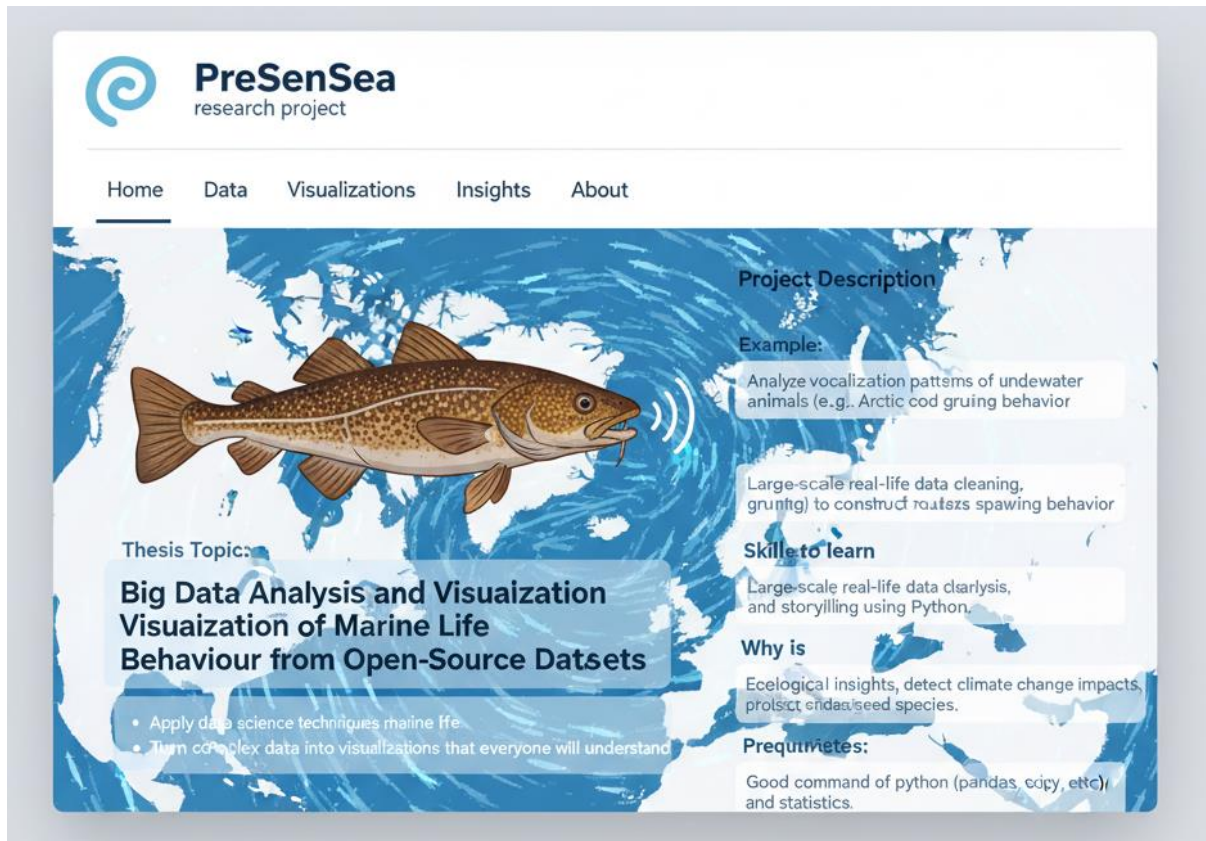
PreSenSea
research project

Home Data Visualizations Insights About

Project Description

Example:

Analyze vocalization pattsms of undewater animals (e.g.. Arctic cod gruing behavior

Large-scale real-life data cleaning, grunitg) to construct rautszs spawing behavior

Skille to learn

Large-scale real-life data clsarlysis, and storyilling using Python.

Why is

Ecelogical insights, detect climate change impacts, prolsct endasseed species.

Prequrieetes:

Good command of python (pandas, copy, etc) and statistics.

Thesis Topic:

Big Data Analysis and Visuaization Visuaization of Marine Life Behaviour from Open-Source Datsets

• Apply data science techniques maine life
• Turn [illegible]plex data into visualizations that everyone will understand